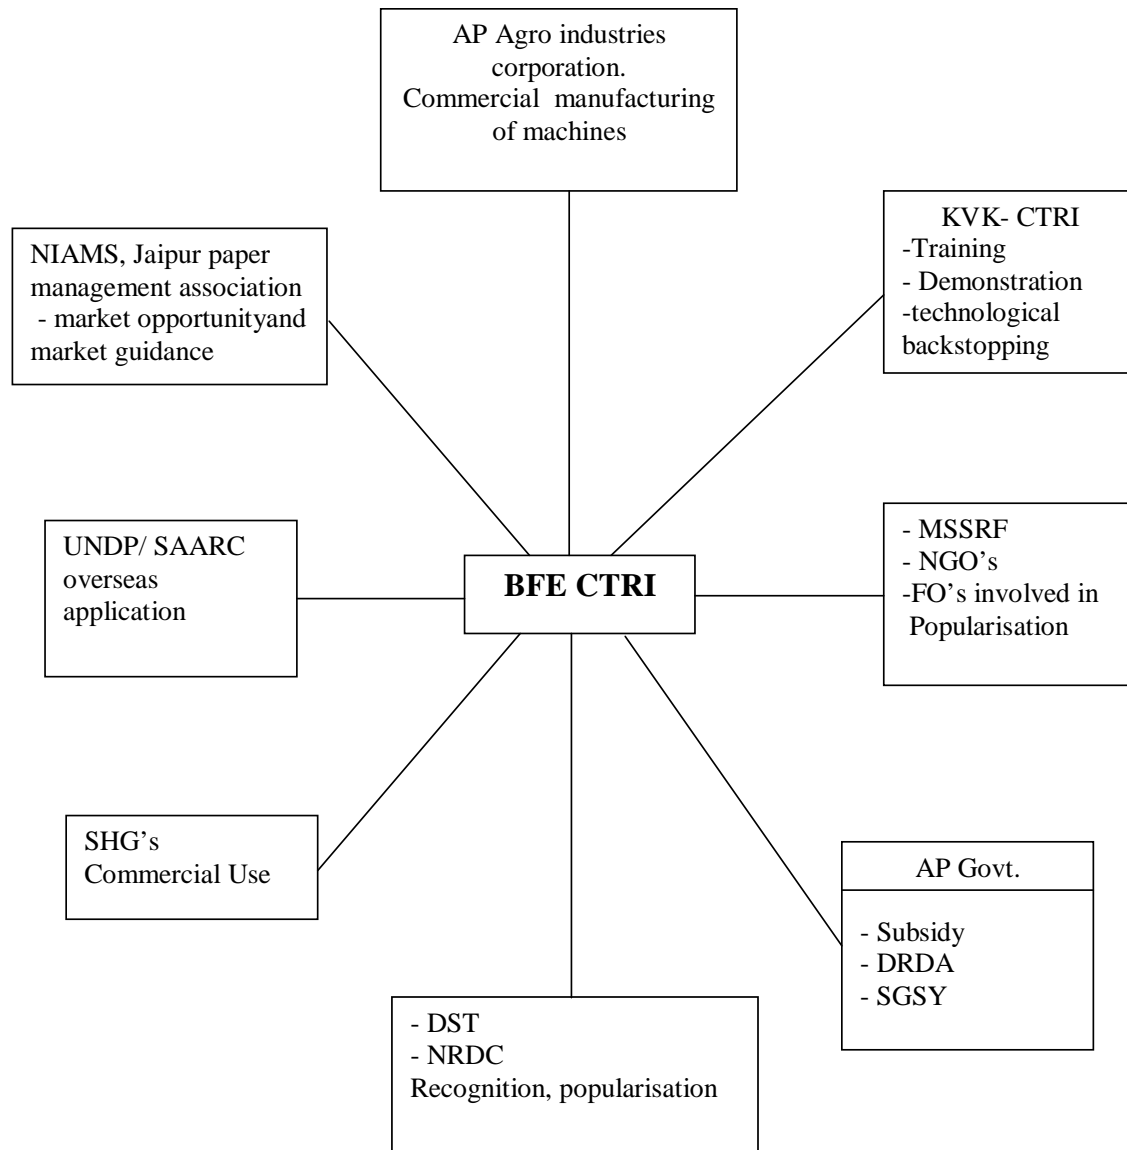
AP Agro industries corporation.
Commercial manufacturing of machines

NIAMS, Jaipur paper management association
- market opportunityand market guidance

KVK- CTRI
-Training
- Demonstration
-technological backstopping

UNDP/ SAARC overseas application

BFE CTRI

- MSSRF
- NGO's
-FO's involved in Popularisation

SHG's
Commercial Use

AP Govt.

- Subsidy
- DRDA
- SGSY

- DST
- NRDC
Recognition, popularisation